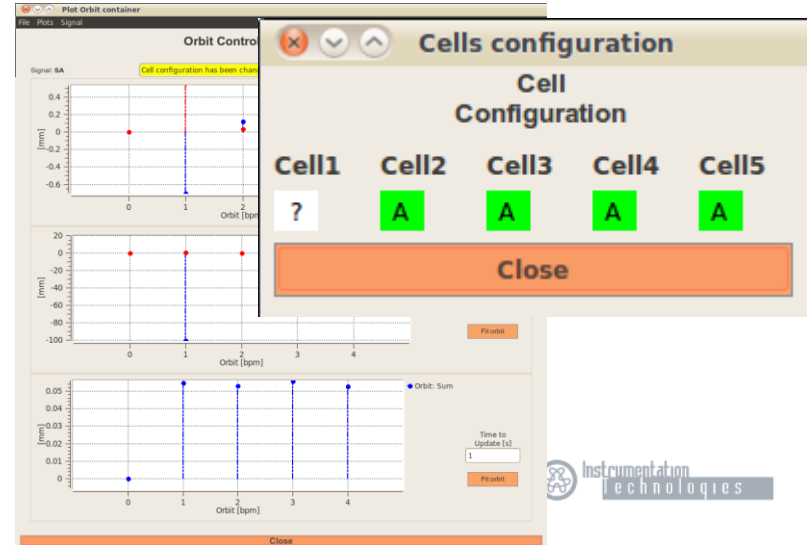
Plot Orbit container

File Plots Signal

Orbit Control

Signal: SA

Cell configuration has been chan

0.4
0.2
0
-0.2
-0.4
-0.6

[mm]

0 1 2

Orbit [bpm

20
0
-20
-40
-60
-80
-100

[mm]

0 1 2 3 4

Orbit [bpm]

Fit orbit

0.05
0.04
0.03
0.02
0.01
0

[mm]

0 1 2 3 4

Orbit [bpm]

Orbit: Sum

Time to Update [s]

1

Fit orbit

Close

Cells configuration

Cell Configuration

| Cell1 | Cell2 | Cell3 | Cell4 | Cell5 |
|---|---|---|---|---|
| ? | A | A | A | A |

Close

Instrumentation Technologies